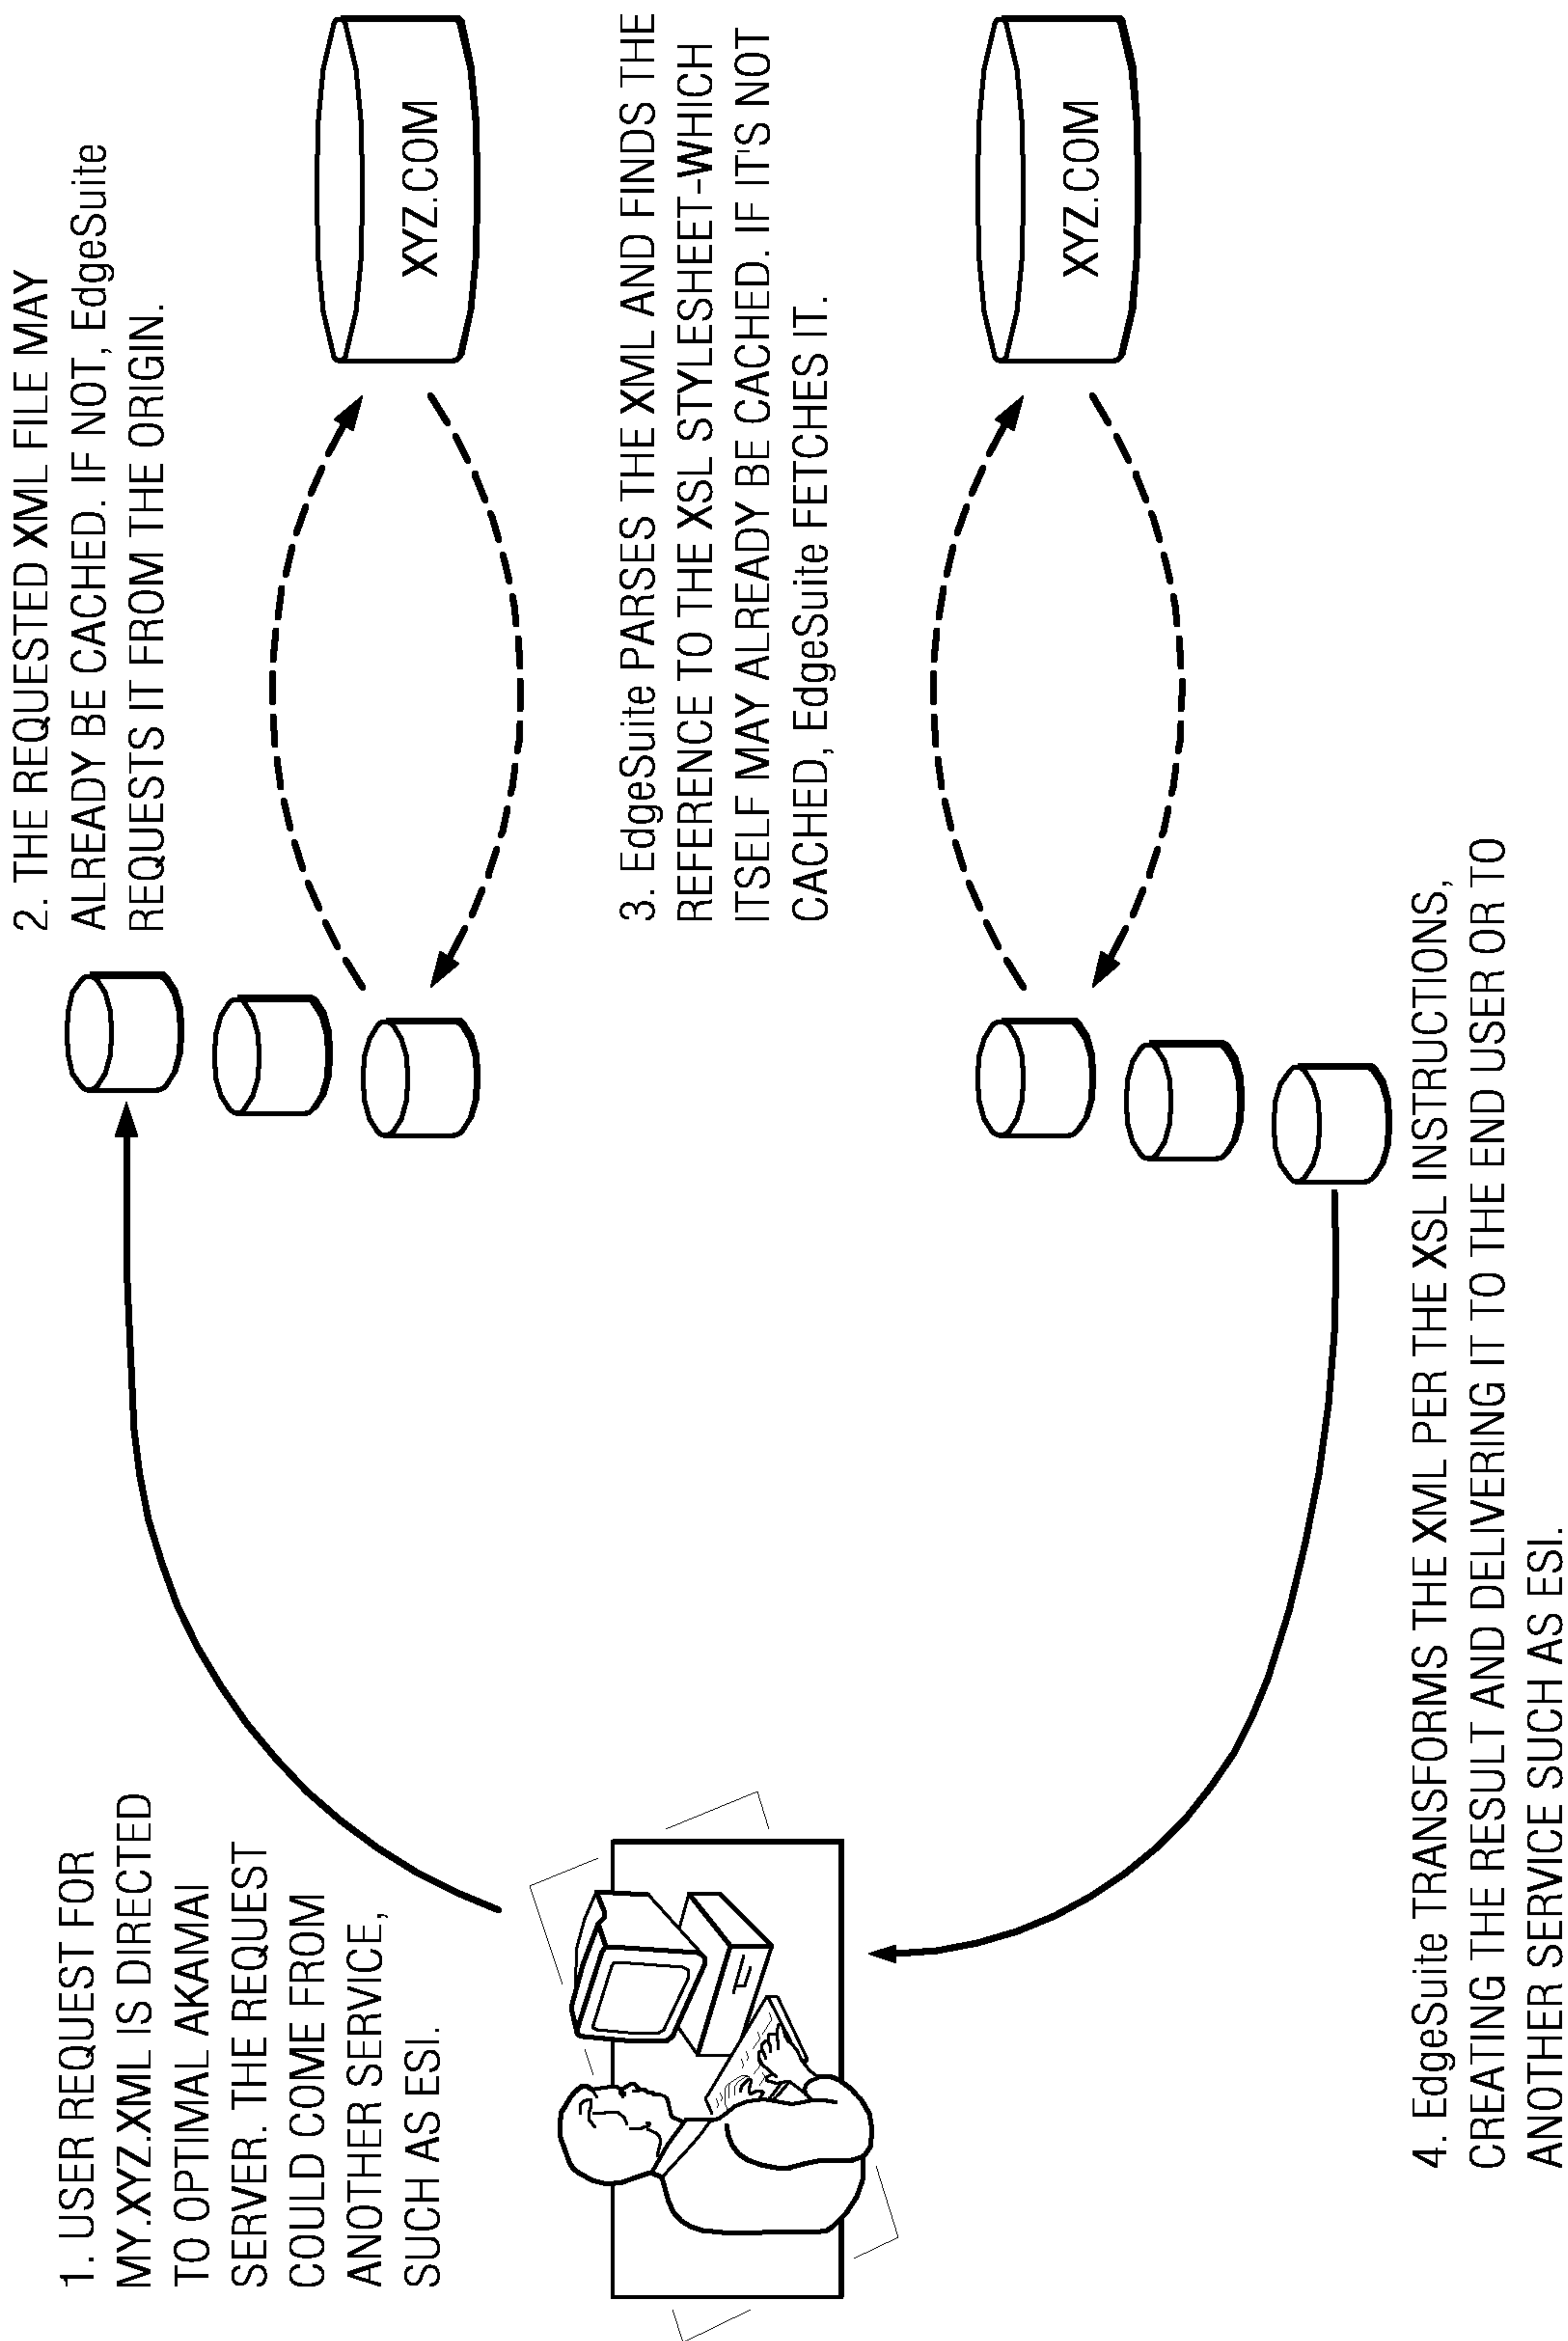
1. USER REQUEST FOR MY.XYZ.XML IS DIRECTED TO OPTIMAL AKAMAI SERVER. THE REQUEST COULD COME FROM ANOTHER SERVICE, SUCH AS ESI.

2. THE REQUESTED XML FILE MAY ALREADY BE CACHED. IF NOT, EdgeSuite REQUESTS IT FROM THE ORIGIN.

XYZ.COM

3. EdgeSuite PARSES THE XML AND FINDS THE REFERENCE TO THE XSL STYLESHEET-WHICH ITSELF MAY ALREADY BE CACHED. IF IT'S NOT CACHED, EdgeSuite FETCHES IT.

XYZ.COM

4. EdgeSuite TRANSFORMS THE XML PER THE XSL INSTRUCTIONS, CREATING THE RESULT AND DELIVERING IT TO THE END USER OR TO ANOTHER SERVICE SUCH AS ESI.